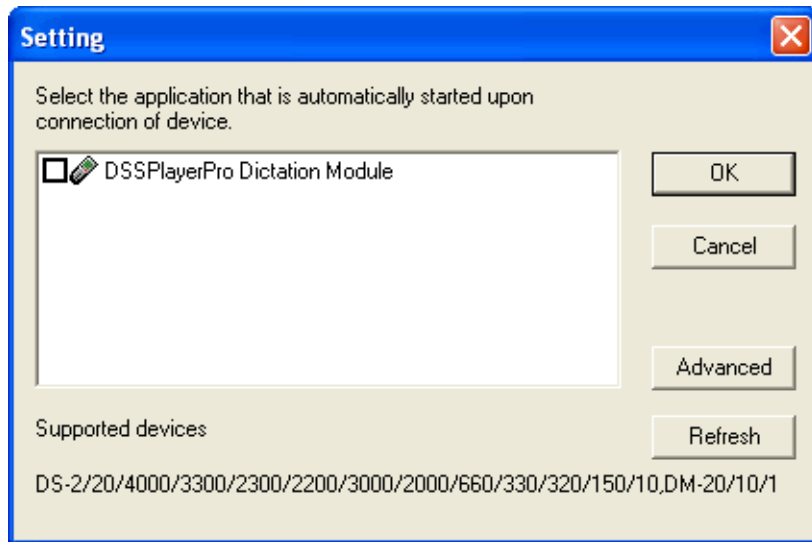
Setting

Select the application that is automatically started upon connection of device.

DSSPlayerPro Dictation Module

OK

Cancel

Advanced

Supported devices

Refresh

DS-2/20/4000/3300/2300/2200/3000/2000/660/330/320/150/10,DM-20/10/1